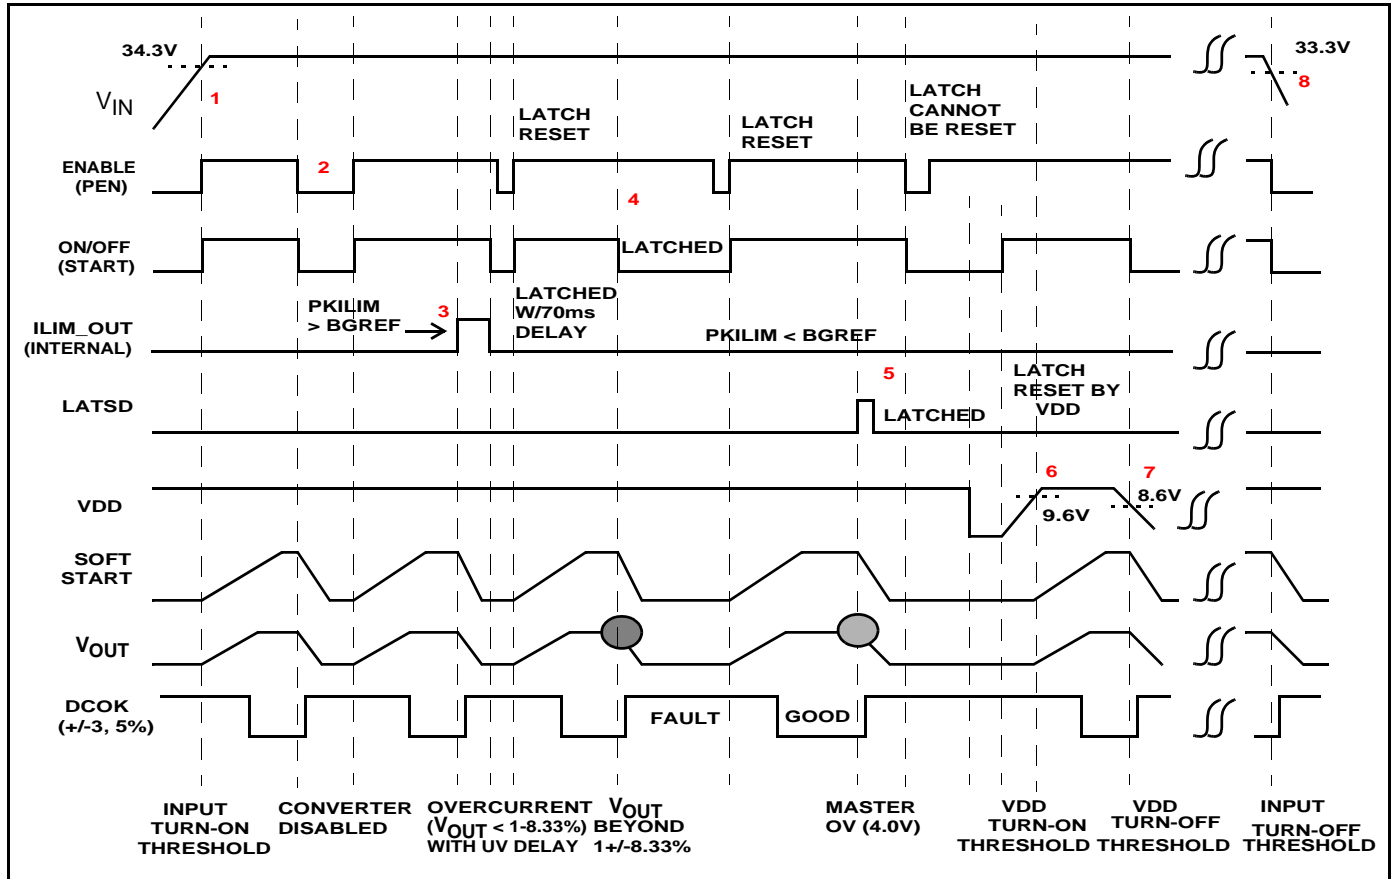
34.3V
$V_{IN}$
1
33.3V
8
LATCH RESET
LATCH RESET
LATCH CANNOT BE RESET
ENABLE (PEN)
2
4
ON/OFF (START)
LATCHED
PKILIM > BGREF
3
LATCHED W/70ms DELAY
ILIM_OUT (INTERNAL)
PKILIM < BGREF
5
LATCH RESET BY VDD
LATSD
LATCHED
6
7
VDD
9.6V
8.6V
SOFT START
$V_{OUT}$
DCOK (+/-3, 5%)
FAULT
GOOD
INPUT TURN-ON THRESHOLD
CONVERTER DISABLED
OVERCURRENT ($V_{OUT}$ < 1-8.33%) WITH UV DELAY
$V_{OUT}$ BEYOND 1+/-8.33%
MASTER OV (4.0V)
VDD TURN-ON THRESHOLD
VDD TURN-OFF THRESHOLD
INPUT TURN-OFF THRESHOLD